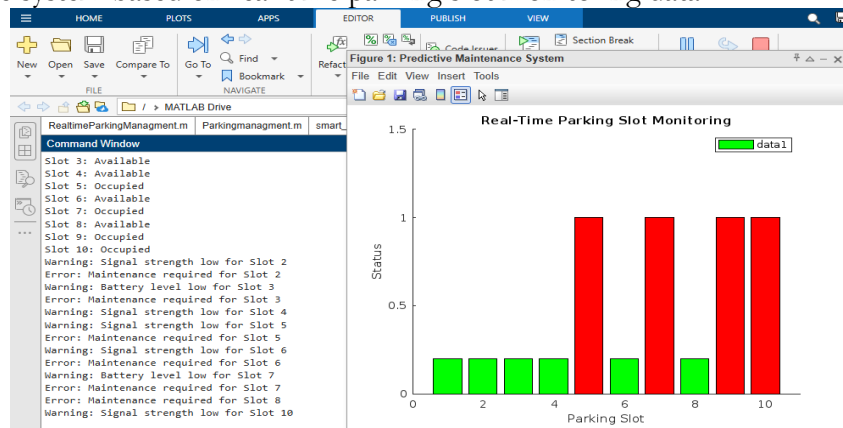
HOME PLOTS APPS EDITOR PUBLISH VIEW

New Open Save Compare To Go To Find Bookmark Refact Code Issues Section Break

FILE NAVIGATE

/ > MATLAB Drive

RealtimeParkingManagment.m Parkingmanagment.m smart_

Command Window

Slot 3: Available
Slot 4: Available
Slot 5: Occupied
Slot 6: Available
Slot 7: Occupied
Slot 8: Available
Slot 9: Occupied
Slot 10: Occupied
Warning: Signal strength low for Slot 2
Error: Maintenance required for Slot 2
Warning: Battery level low for Slot 3
Error: Maintenance required for Slot 3
Warning: Signal strength low for Slot 4
Warning: Signal strength low for Slot 5
Error: Maintenance required for Slot 5
Warning: Signal strength low for Slot 6
Error: Maintenance required for Slot 6
Warning: Battery level low for Slot 7
Error: Maintenance required for Slot 7
Error: Maintenance required for Slot 8
Warning: Signal strength low for Slot 10

Figure 1: Predictive Maintenance System

File Edit View Insert Tools

Real-Time Parking Slot Monitoring

data1

Status

1.5
1
0.5
0

0 2 4 6 8 10

Parking Slot